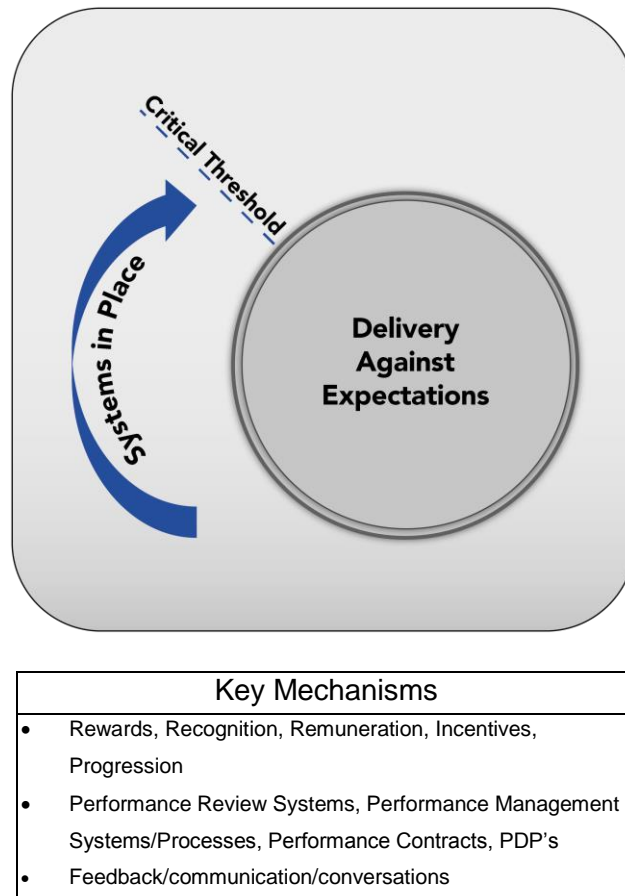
Critical Threshold

Systems in Place

Delivery Against Expectations

| Key Mechanisms |
|---|
| • Rewards, Recognition, Remuneration, Incentives, Progression |
| • Performance Review Systems, Performance Management Systems/Processes, Performance Contracts, PDP's |
| • Feedback/communication/conversations |